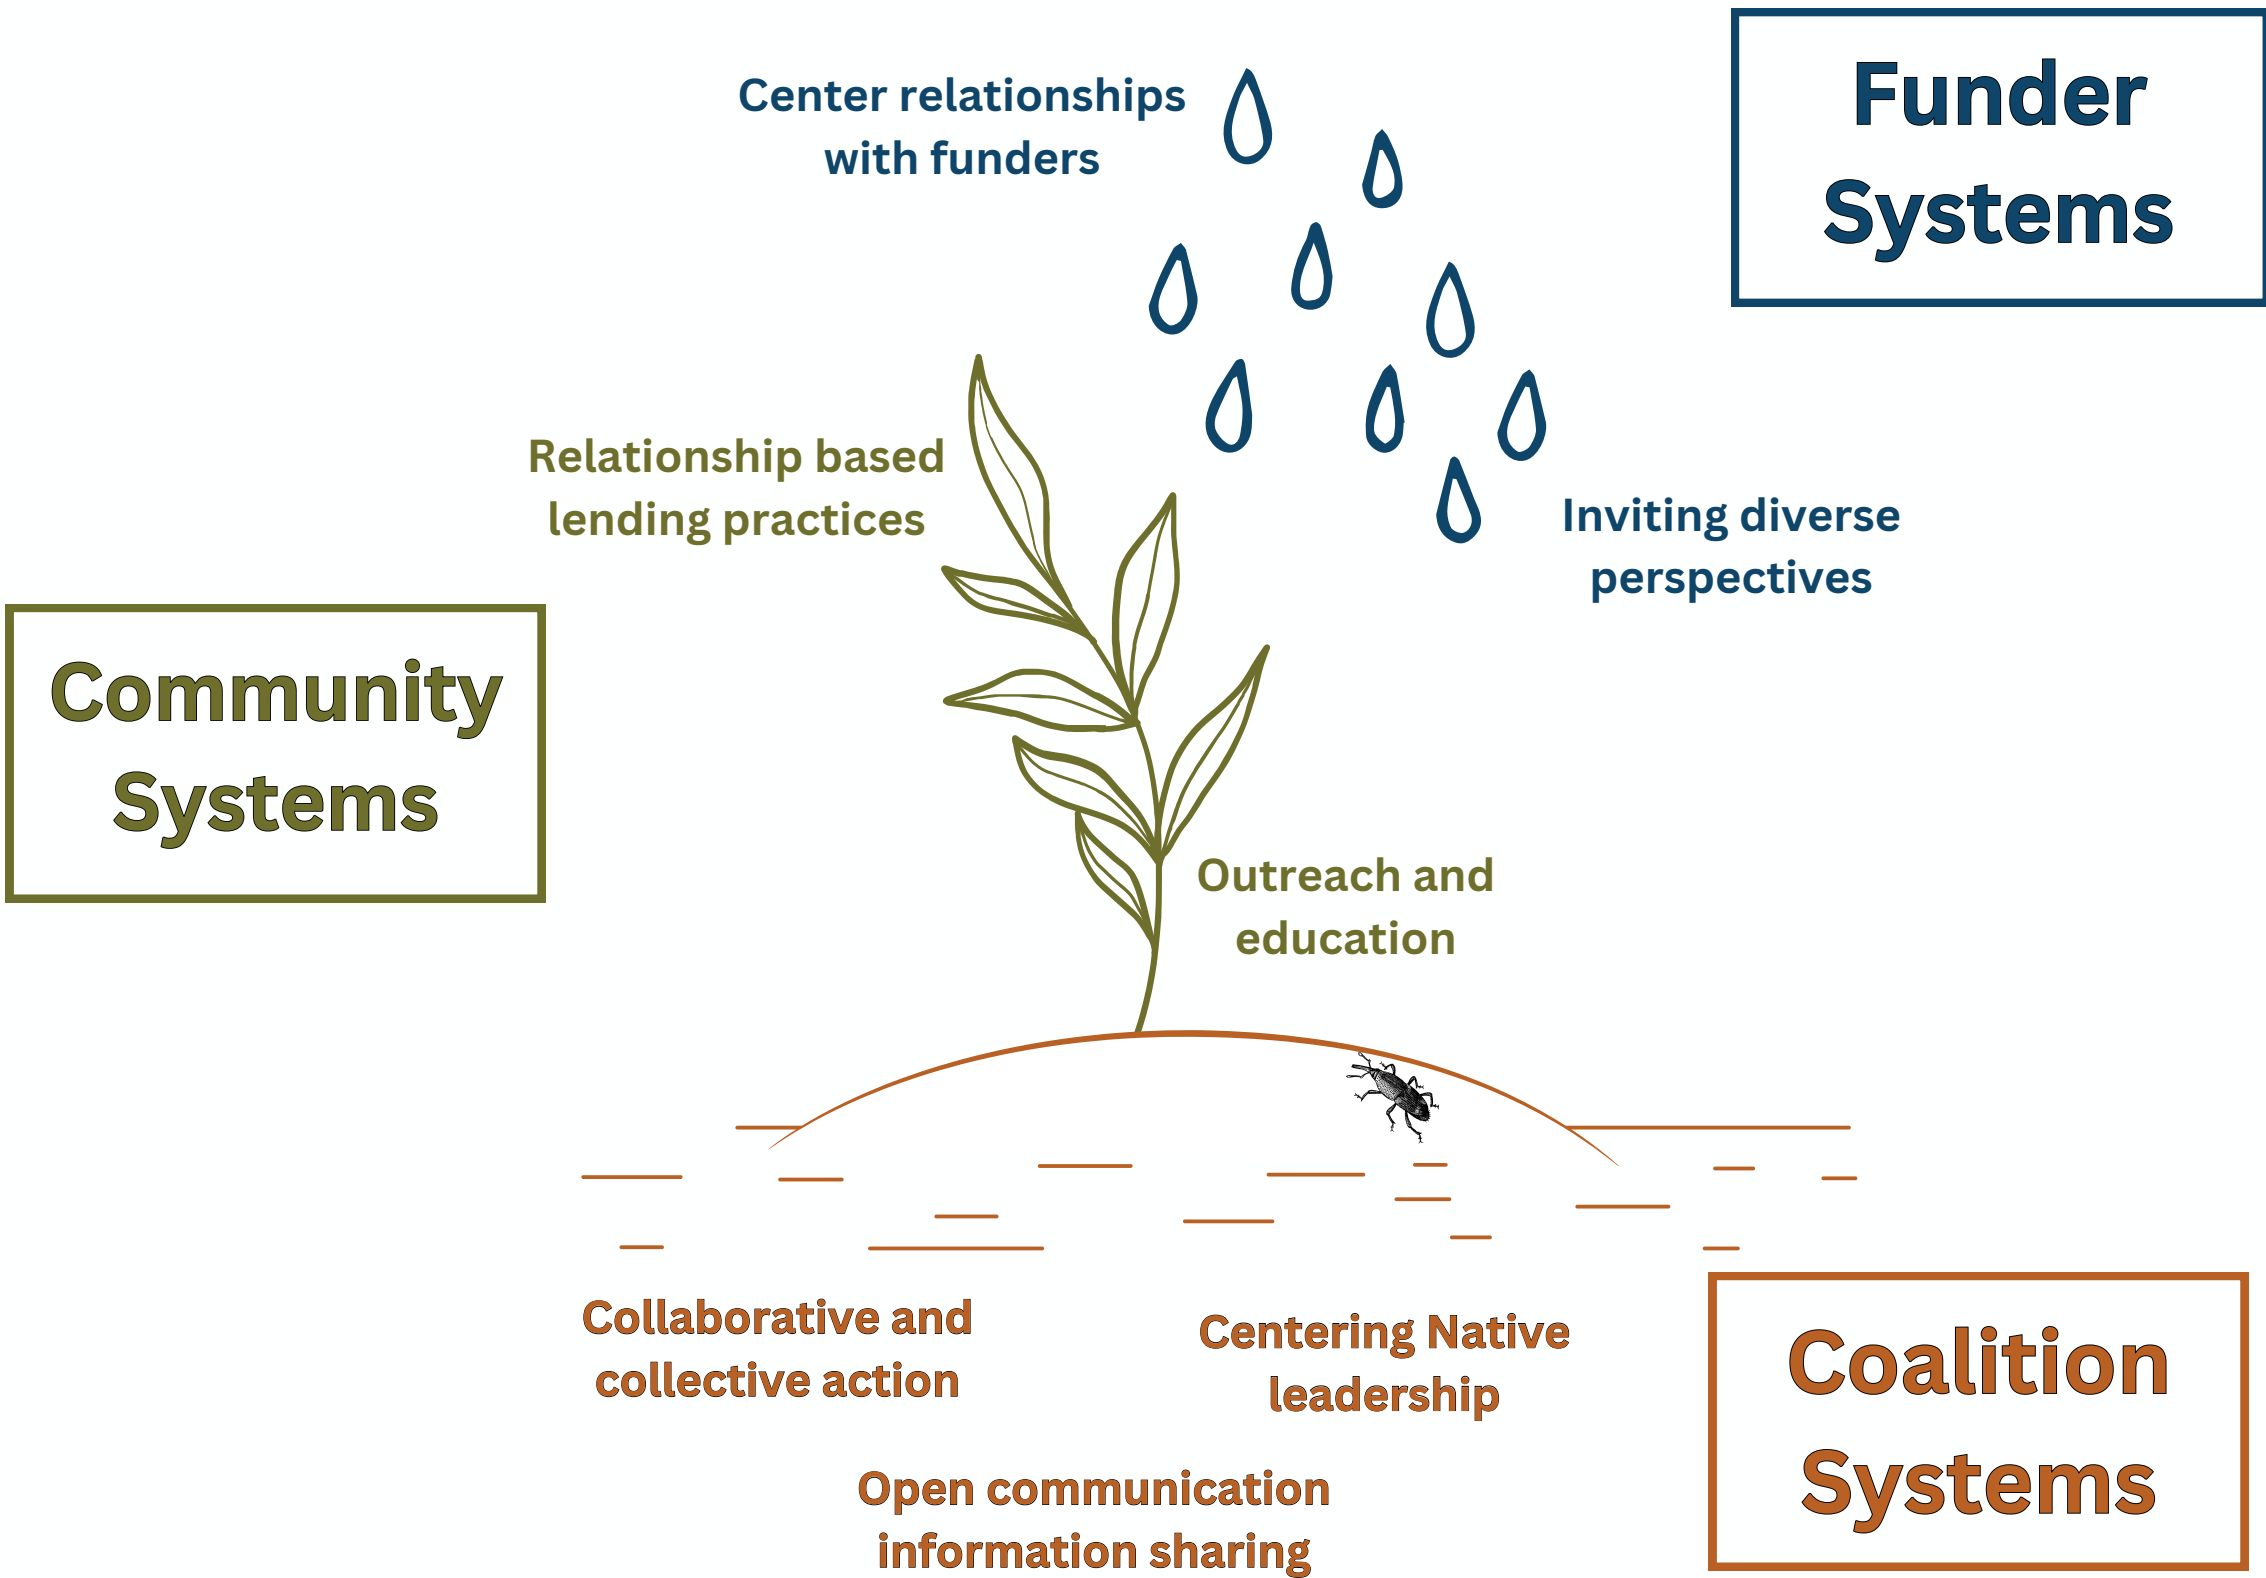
Center relationships with funders

Funder Systems

Relationship based lending practices

Inviting diverse perspectives

Community Systems

Outreach and education

Collaborative and collective action

Centering Native leadership

Coalition Systems

Open communication information sharing